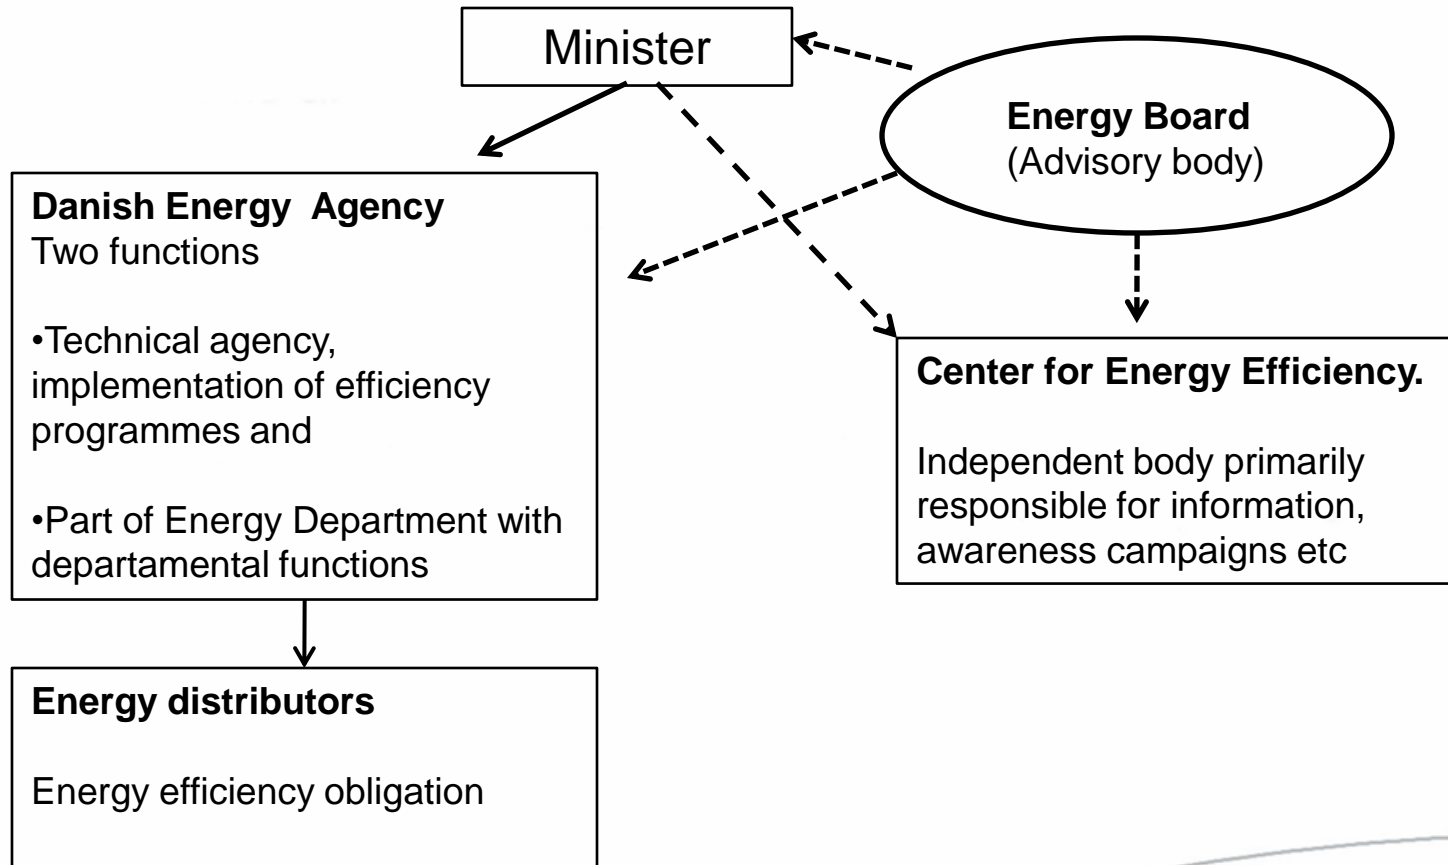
Minister

Energy Board
(Advisory body)

Danish Energy Agency
Two functions

•Technical agency, implementation of efficiency programmes and

•Part of Energy Department with departamental functions

Center for Energy Efficiency.

Independent body primarily responsible for information, awareness campaigns etc

Energy distributors

Energy efficiency obligation